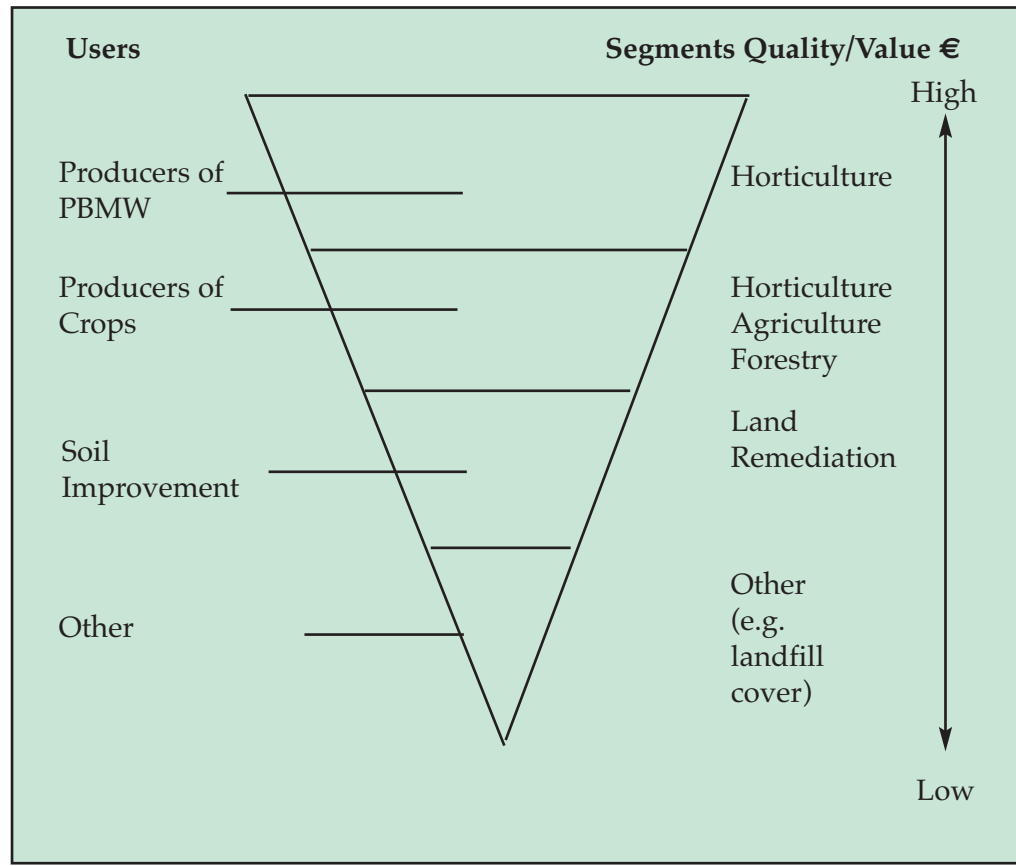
Users

Segments Quality/Value €

High

Producers of PBMW

Horticulture

Producers of Crops

Horticulture
Agriculture
Forestry

Soil Improvement

Land Remediation

Other

Other (e.g. landfill cover)

Low